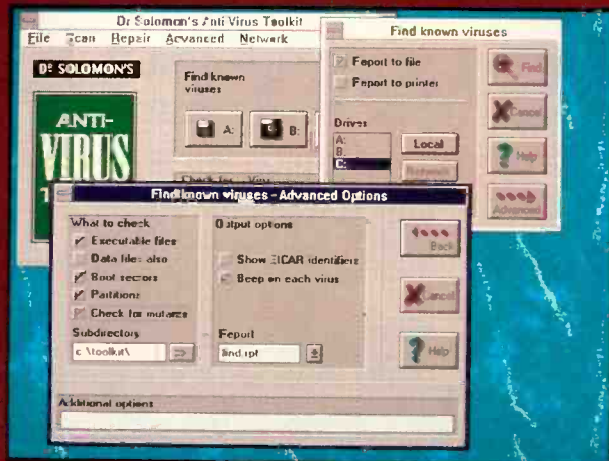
Dr Solomon's Anti Virus Toolkit
File Scan Repair Advanced Network
DR SOLOMON'S
ANTI-
VIRUS
T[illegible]
Find known viruses
A:
B:
Check for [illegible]

Find known viruses
Report to file
Report to printer
Drives
A:
B:
C:
Local
Network
Find
Cancel
Help
Advanced

Find known viruses - Advanced Options
What to check
Executable files
Data files also
Boot sectors
Partitions
Check for mutants
Subdirectory
c:\toolkit\
Output options
Show EICAR identifiers
Beep on each virus
Report
find.rpt
Back
Cancel
Help
Additional options